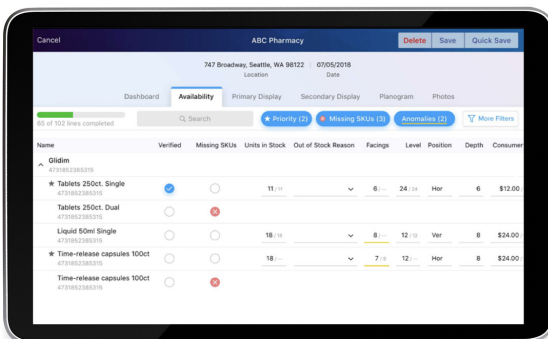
Cancel ABC Pharmacy Delete Save Quick Save

747 Broadway, Seattle, WA 98122
Location

07/05/2018
Date

Dashboard Availability Primary Display Secondary Display Planogram Photos

65 of 102 lines completed

Search

Priority (2) Missing SKUs (3) Anomalies (2) More Filters

| Name | Verified | Missing SKUs | Units in Stock | Out of Stock Reason | Facings | Level | Position | Depth | Consumer |
|---|---|---|---|---|---|---|---|---|---|
| Glidim 4731852385315 | | | | | | | | | |
| ★ Tablets 250ct. Single 4731852385315 | | | 11 / 11 | | 6 / — | 24 / 24 | Hor | 6 | $12.00 |
| Tablets 250ct. Dual 4731852385315 | | | | | | | | | |
| Liquid 50ml Single 4731852385315 | | | 18 / 18 | | 8 / — | 12 / 12 | Ver | 8 | $24.00 |
| ★ Time-release capsules 100ct 4731852385315 | | | 18 / — | | 7 / 8 | 12 / — | Hor | 8 | $24.00 |
| Time-release capsules 100ct 4731852385315 | | | | | | | | | |